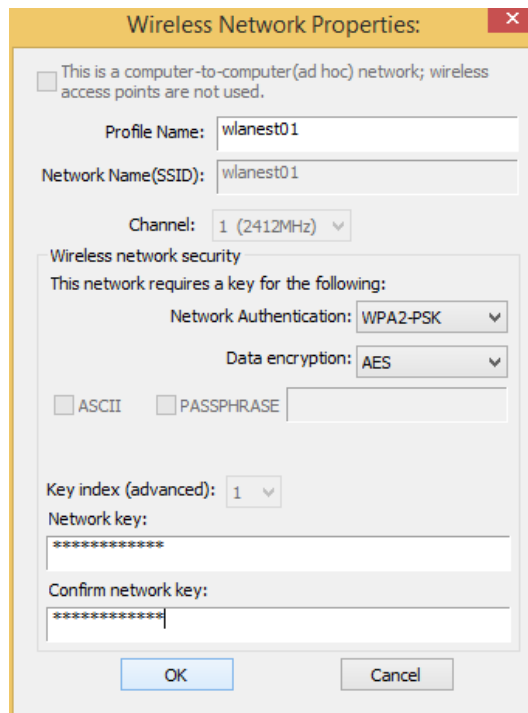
Wireless Network Properties:

This is a computer-to-computer(ad hoc) network; wireless access points are not used.

Profile Name: wlanest01

Network Name(SSID): wlanest01

Channel: 1 (2412MHz)

Wireless network security

This network requires a key for the following:

Network Authentication: WPA2-PSK

Data encryption: AES

ASCII PASSPHRASE

Key index (advanced): 1

Network key:

*************

Confirm network key:

*************

OK Cancel